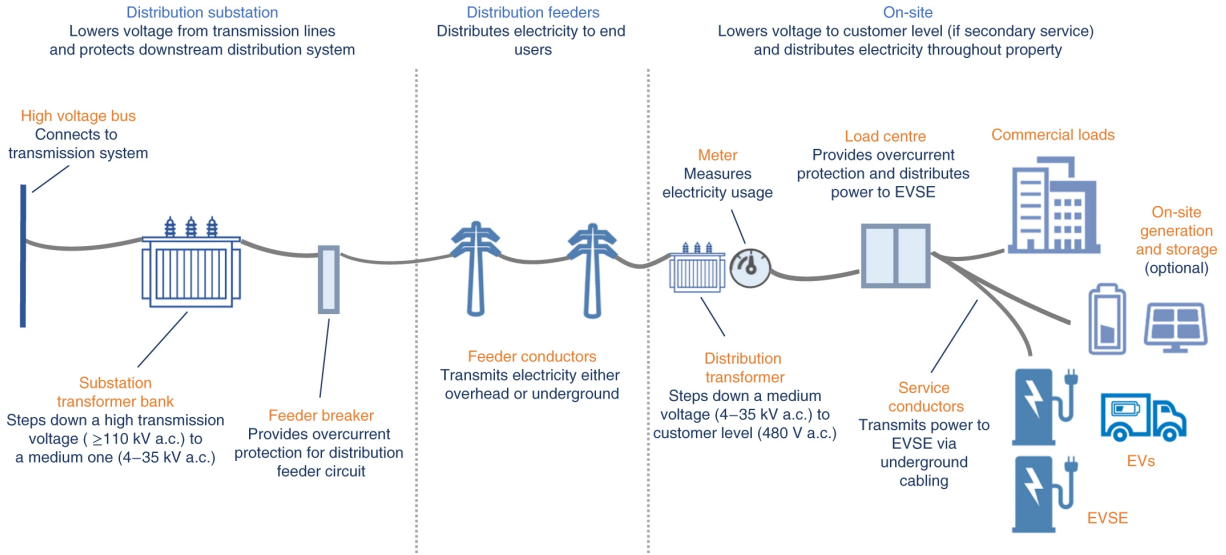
Distribution substation
Lowers voltage from transmission lines and protects downstream distribution system

Distribution feeders
Distributes electricity to end users

On-site
Lowers voltage to customer level (if secondary service) and distributes electricity throughout property

High voltage bus
Connects to transmission system

Substation transformer bank
Steps down a high transmission voltage ( ≥110 kV a.c.) to a medium one (4–35 kV a.c.)

Feeder breaker
Provides overcurrent protection for distribution feeder circuit

Feeder conductors
Transmits electricity either overhead or underground

Meter
Measures electricity usage

Distribution transformer
Steps down a medium voltage (4–35 kV a.c.) to customer level (480 V a.c.)

Load centre
Provides overcurrent protection and distributes power to EVSE

Commercial loads

On-site generation and storage (optional)

Service conductors
Transmits power to EVSE via underground cabling

EVs

EVSE